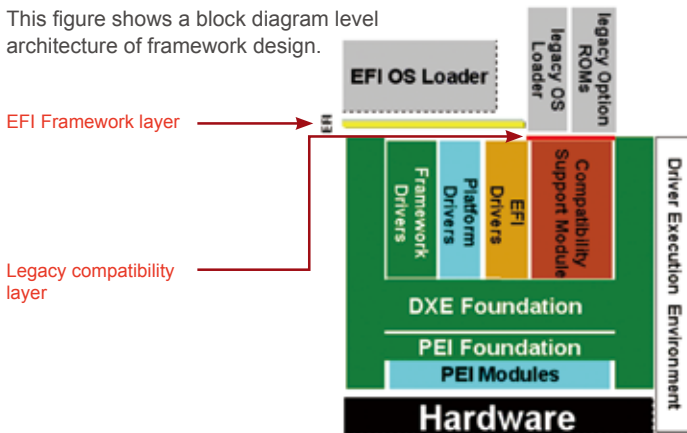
This figure shows a block diagram level architecture of framework design.

EFI OS Loader

legacy OS Loader

legacy Option ROMs

EFI Framework layer

EFI

Legacy compatibility layer

Framework Drivers

Platform Drivers

EFI Drivers

Compatibility Support Module

DXE Foundation

PEI Foundation

PEI Modules

Hardware

Driver Execution Environment